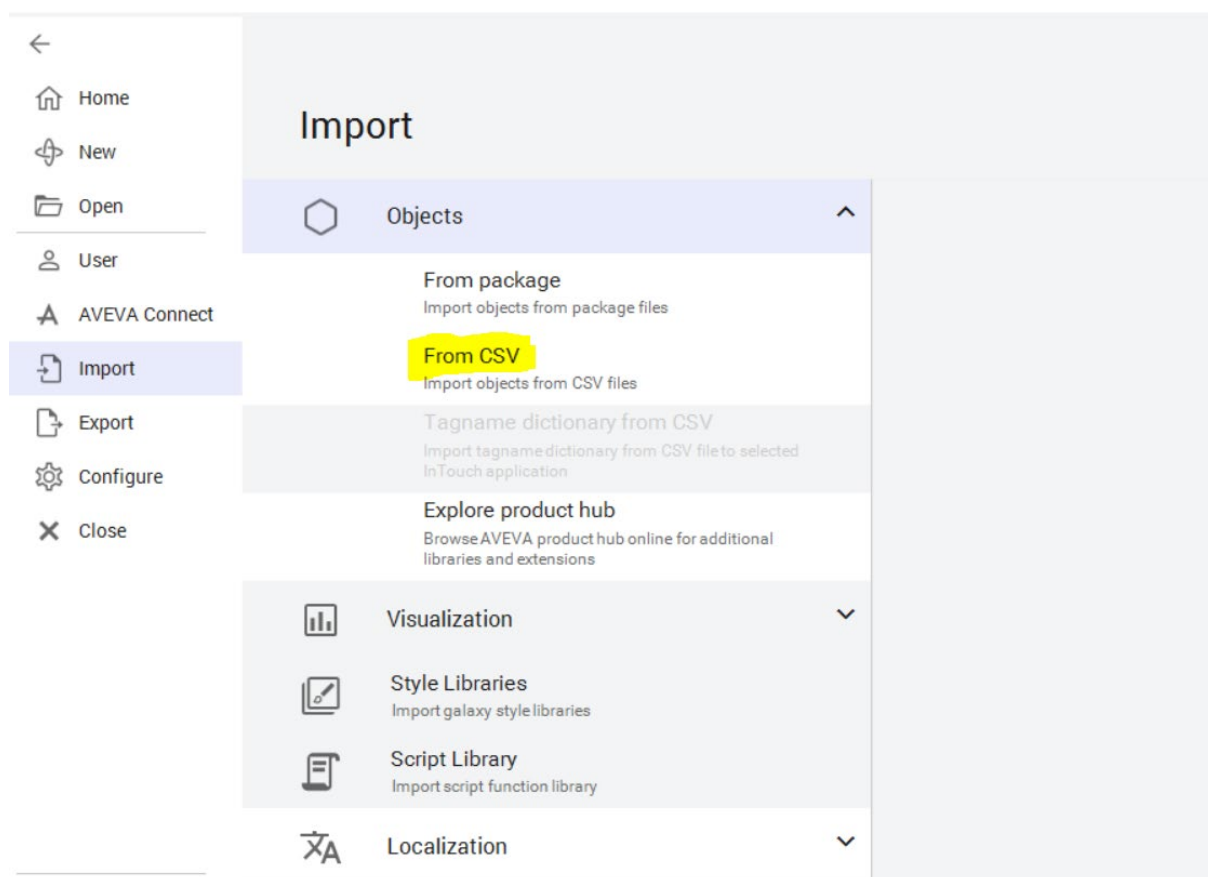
Home

New

Open

User

AVEVA Connect

Import

Export

Configure

Close

Import

Objects

From package
Import objects from package files

From CSV
Import objects from CSV files

Tagname dictionary from CSV
Import tagname dictionary from CSV file to selected InTouch application

Explore product hub
Browse AVEVA product hub online for additional libraries and extensions

Visualization

Style Libraries
Import galaxy style libraries

Script Library
Import script function library

Localization